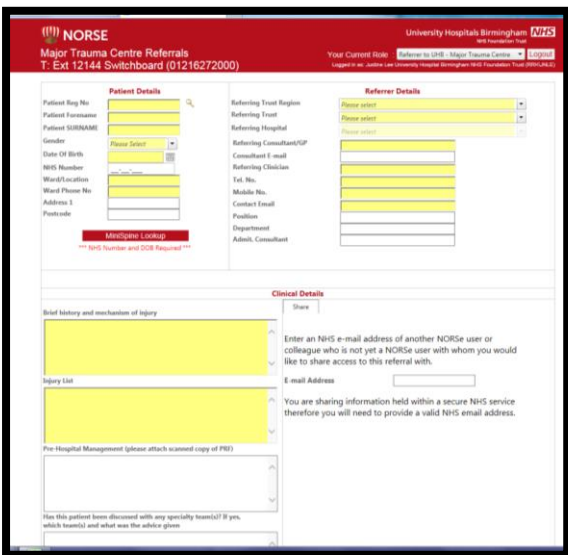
NORSE

Major Trauma Centre Referrals
T: Ext 12144 Switchboard (01216272000)

University Hospitals Birmingham NHS
NHS Foundation Trust

Your Current Role Referrer to UHB - Major Trauma Centre Logout
Logged in as: Justine Lee University Hospital Birmingham NHS Foundation Trust (RRKUNLE)

Patient Details

Patient Reg No
Patient Forename
Patient SURNAME
Gender Please Select
Date Of Birth
NHS Number
Ward/Location
Ward Phone No
Address 1
Postcode

MiniSpine Lookup
*** NHS Number and DOB Required ***

Referrer Details

Referring Trust Region Please select
Referring Trust Please select
Referring Hospital Please select
Referring Consultant/GP
Consultant E-mail
Referring Clinician
Tel. No.
Mobile No.
Contact Email
Position
Department
Admit. Consultant

Clinical Details

Brief history and mechanism of injury

Injury List

Pre-Hospital Management (please attach scanned copy of PRF)

Has this patient been discussed with any specialty team(s)? If yes, which team(s) and what was the advice given

Share

Enter an NHS e-mail address of another NORSe user or colleague who is not yet a NORSe user with whom you would like to share access to this referral with.

E-mail Address

You are sharing information held within a secure NHS service therefore you will need to provide a valid NHS email address.